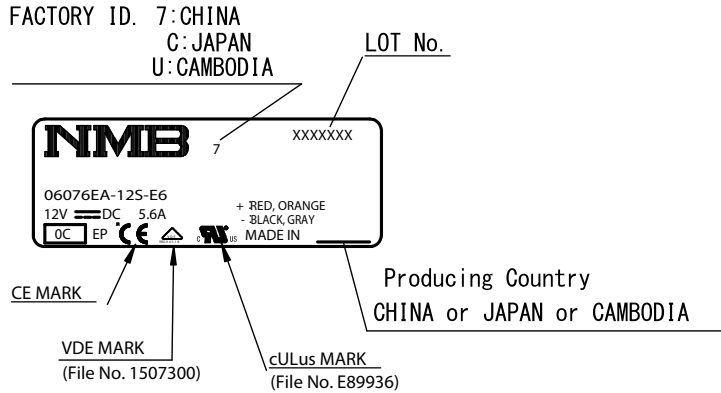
FACTORY ID. 7:CHINA
C:JAPAN
U:CAMBODIA

LOT No.

NMB

7

XXXXXXX

06076EA-12S-E6

12V ═ DC 5.6A

+ RED, ORANGE
- BLACK, GRAY

0C EP CE

MADE IN

CE MARK

VDE MARK
(File No. 1507300)

cULus MARK
(File No. E89936)

Producing Country
CHINA or JAPAN or CAMBODIA